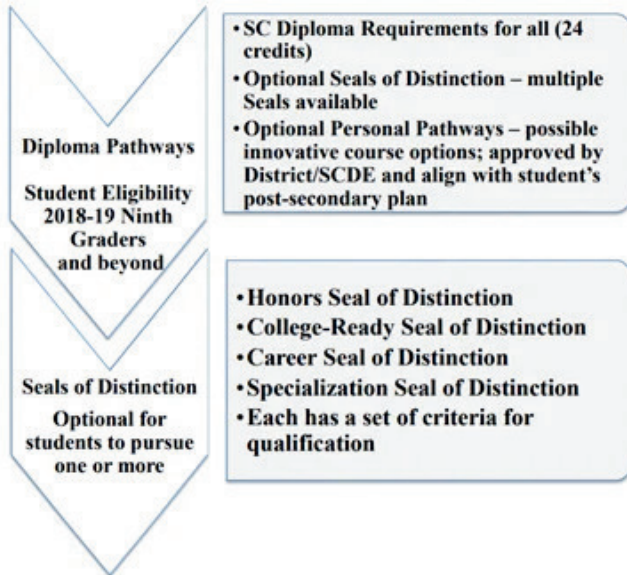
Diploma Pathways

Student Eligibility 2018-19 Ninth Graders and beyond

• SC Diploma Requirements for all (24 credits)
• Optional Seals of Distinction – multiple Seals available
• Optional Personal Pathways – possible innovative course options; approved by District/SCDE and align with student's post-secondary plan

Seals of Distinction

Optional for students to pursue one or more

• Honors Seal of Distinction
• College-Ready Seal of Distinction
• Career Seal of Distinction
• Specialization Seal of Distinction
• Each has a set of criteria for qualification